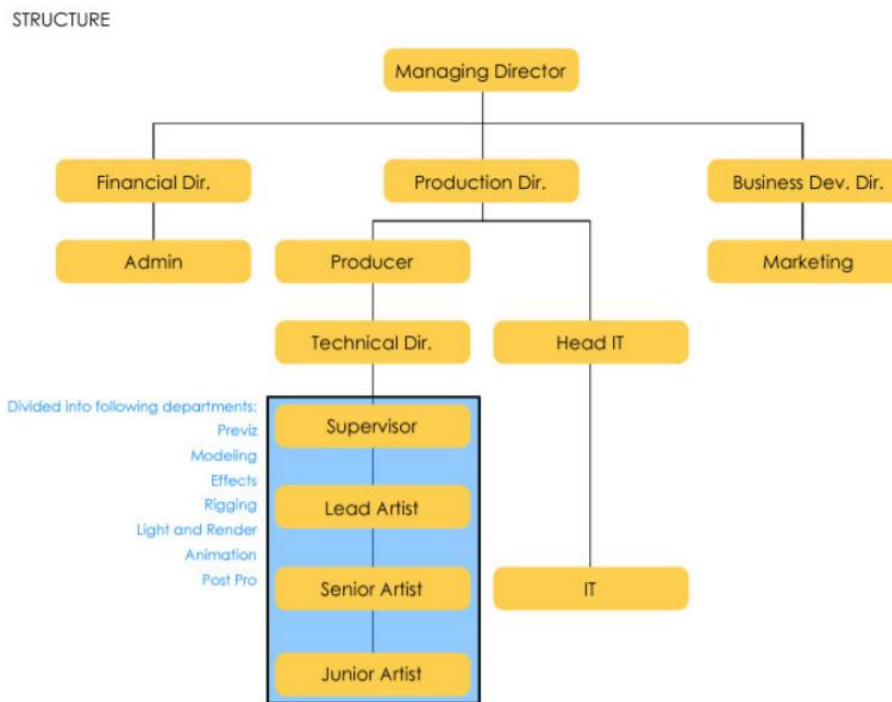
STRUCTURE

Managing Director

Financial Dir.

Production Dir.

Business Dev. Dir.

Admin

Producer

Marketing

Technical Dir.

Head IT

Divided into following departments:
Previz
Modeling
Effects
Rigging
Light and Render
Animation
Post Pro

Supervisor

Lead Artist

Senior Artist

IT

Junior Artist